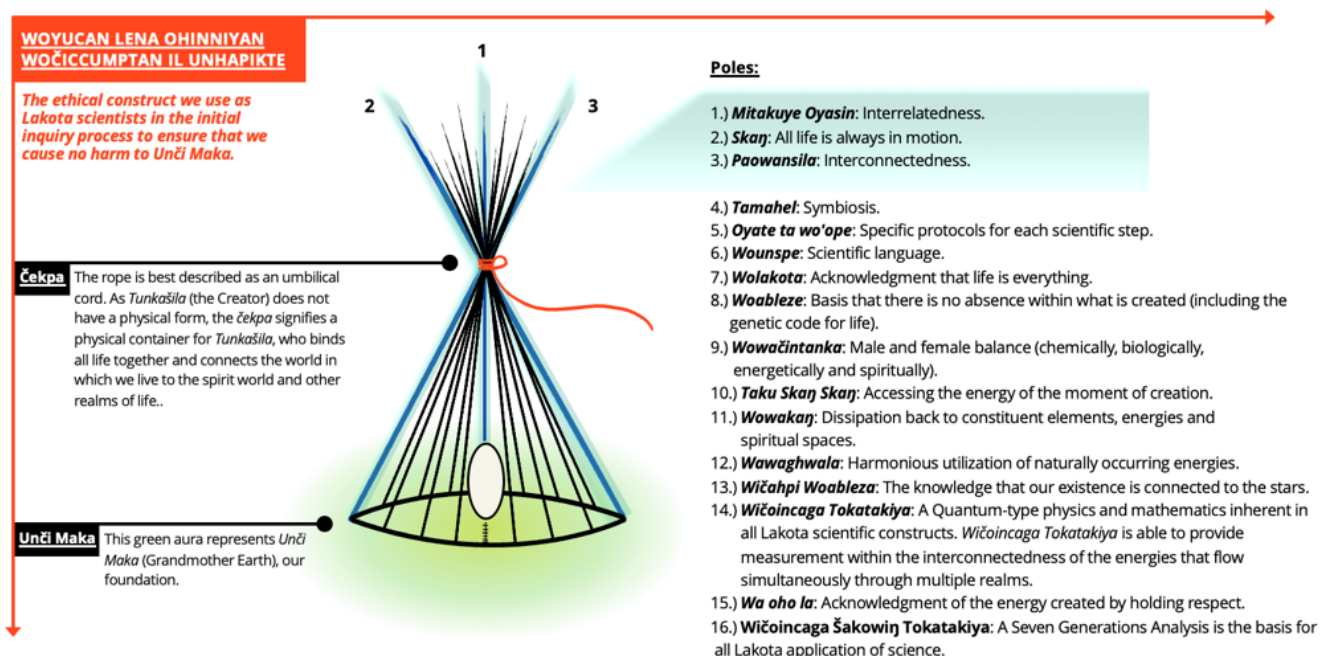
WOYUCAN LENA OHINNIYAN WOČICCUMPTAN IL UNHAPIKTE

The ethical construct we use as Lakota scientists in the initial inquiry process to ensure that we cause no harm to Unči Maka.

1

2

3

Čekpa The rope is best described as an umbilical cord. As Tunkašila (the Creator) does not have a physical form, the čekpa signifies a physical container for Tunkašila, who binds all life together and connects the world in which we live to the spirit world and other realms of life..

Unči Maka This green aura represents Unči Maka (Grandmother Earth), our foundation.

Poles:

1.) Mitakuye Oyasin: Interrelatedness.
2.) Skaŋ: All life is always in motion.
3.) Paowansila: Interconnectedness.

4.) Tamahel: Symbiosis.
5.) Oyate ta wo'ope: Specific protocols for each scientific step.
6.) Wounspe: Scientific language.
7.) Wolakota: Acknowledgment that life is everything.
8.) Woableze: Basis that there is no absence within what is created (including the genetic code for life).
9.) Wowačintanka: Male and female balance (chemically, biologically, energetically and spiritually).
10.) Taku Skaŋ Skaŋ: Accessing the energy of the moment of creation.
11.) Wowakaŋ: Dissipation back to constituent elements, energies and spiritual spaces.
12.) Wawaghwala: Harmonious utilization of naturally occurring energies.
13.) Wičahpi Woableza: The knowledge that our existence is connected to the stars.
14.) Wičoincaga Tokatakiya: A Quantum-type physics and mathematics inherent in all Lakota scientific constructs. Wičoincaga Tokatakiya is able to provide measurement within the interconnectedness of the energies that flow simultaneously through multiple realms.
15.) Wa oho la: Acknowledgment of the energy created by holding respect.
16.) Wičoincaga Šakowiŋ Tokatakiya: A Seven Generations Analysis is the basis for all Lakota application of science.